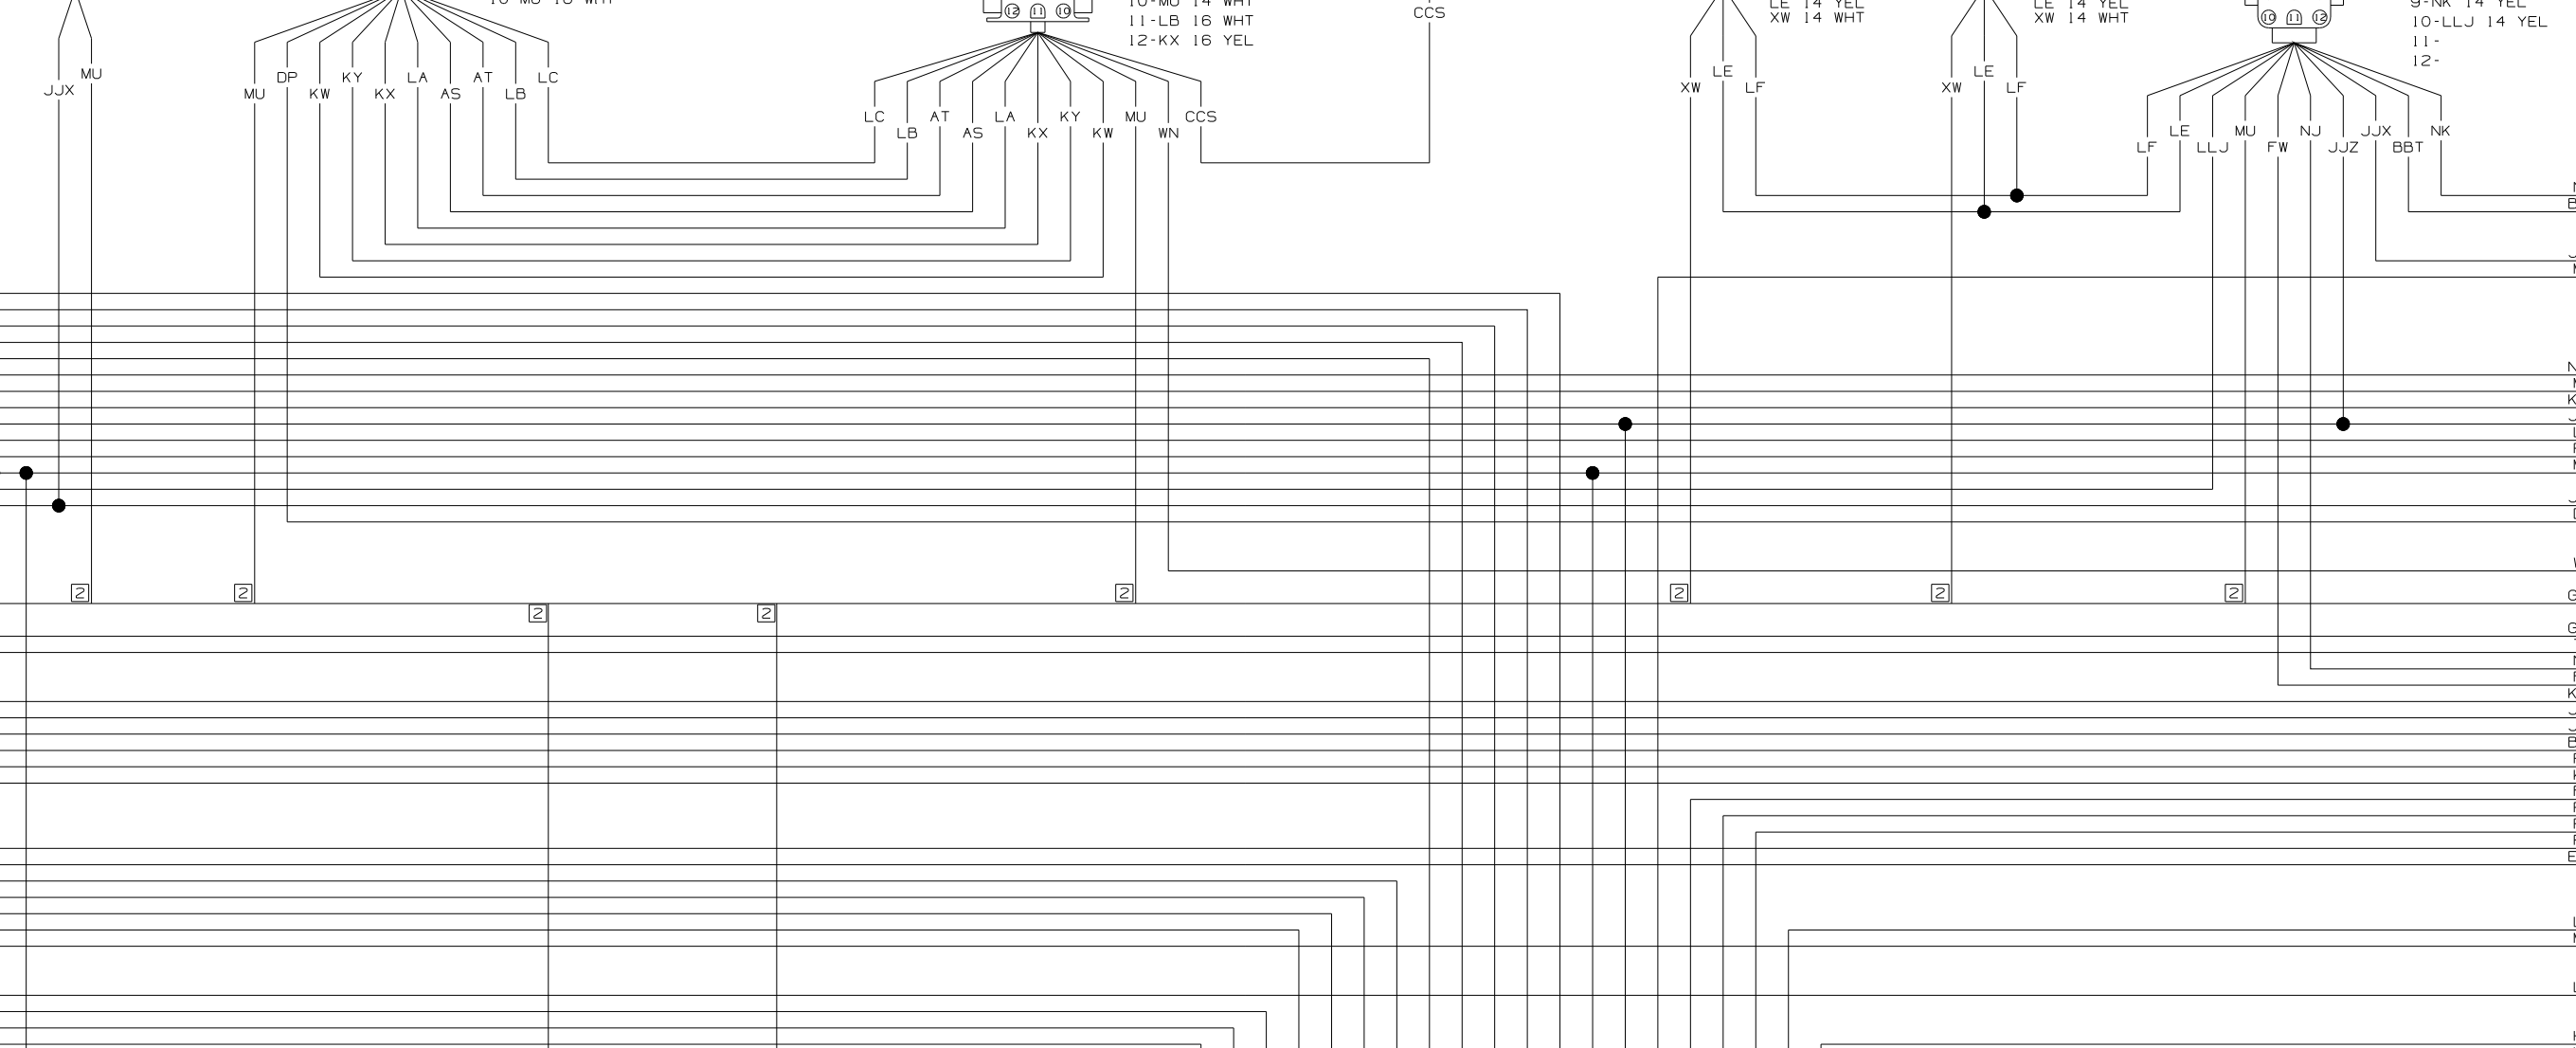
10-MU 16 WHT

10-MU 14 WHT
11-LB 16 WHT
12-KX 16 YEL

CCS

LE 14 YEL
XW 14 WHT

LE 14 YEL
XW 14 WHT

9-NK 14 YEL
10-LLJ 14 YEL
11-
12-

JJX MU

MU DP KW KY KX LA AS AT LB LC

LC LB AT AS LA KX KY KW MU WN CCS

XW LE LF

XW LE LF

LF LE LLJ MU FW NJ JJZ JJX BBT NK

2 2 2 2 2 2 2 2 2